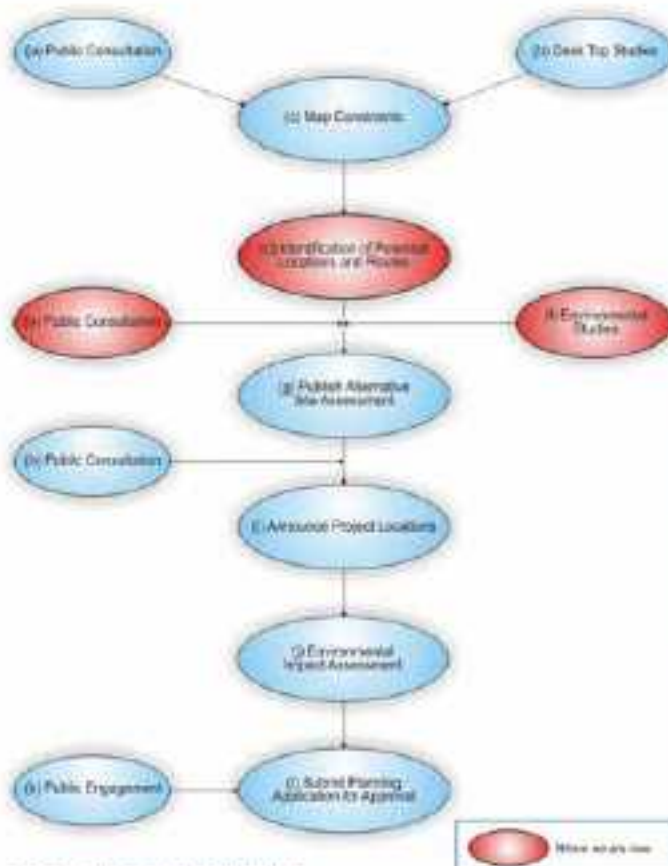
(a) Public Consultation

(b) Desk Top Studies

(c) Map Constraints

(d) Identification of Potential Locations and Routes

(e) Public Consultation

(f) Environmental Studies

(g) Publish Alternative Site Assessment

(h) Public Consultation

(i) Announce Project Locations

(j) Environmental Impact Assessment

(k) Public Engagement

(l) Submit Planning Application for Approval

Where we are now